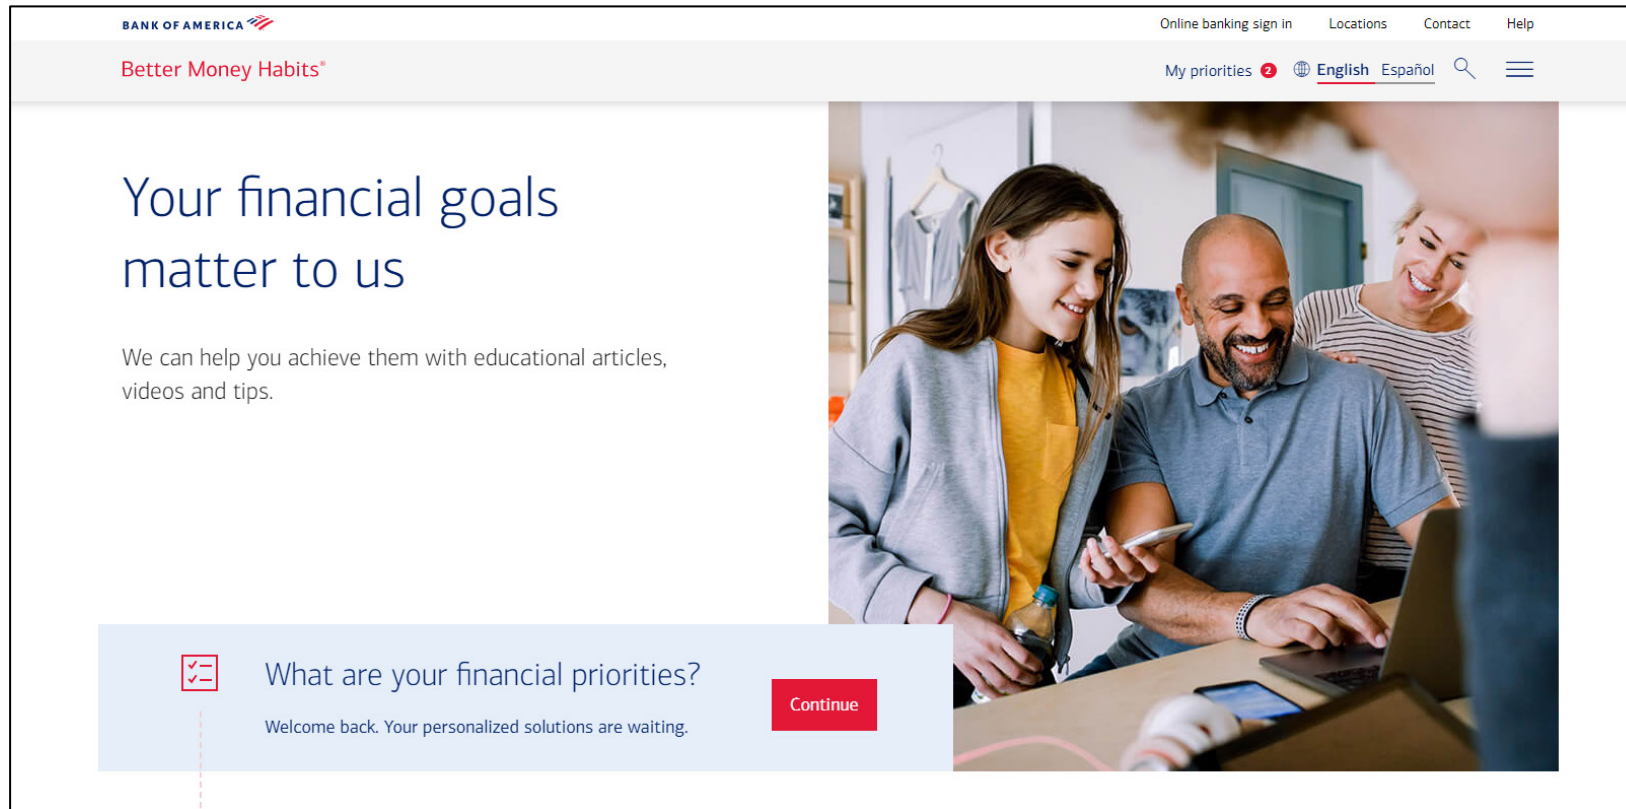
BANK OF AMERICA

Online banking sign in Locations Contact Help

Better Money Habits®

My priorities 2 English Español

Your financial goals matter to us

We can help you achieve them with educational articles, videos and tips.

What are your financial priorities?

Welcome back. Your personalized solutions are waiting.

Continue